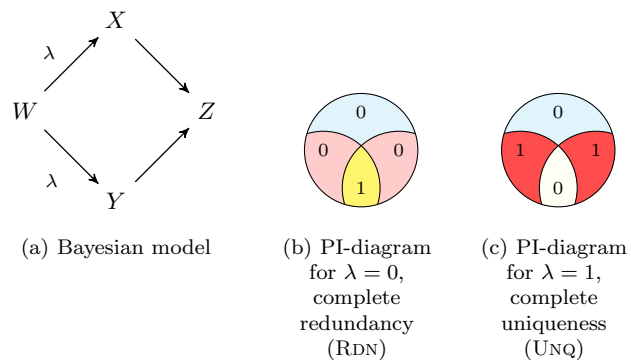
$X$

$\lambda$

$W$

$Z$

$\lambda$

$Y$

(a) Bayesian model

0

0

0

1

(b) PI-diagram for $\lambda = 0$, complete redundancy (RDN)

0

1

1

0

(c) PI-diagram for $\lambda = 1$, complete uniqueness (UNQ)